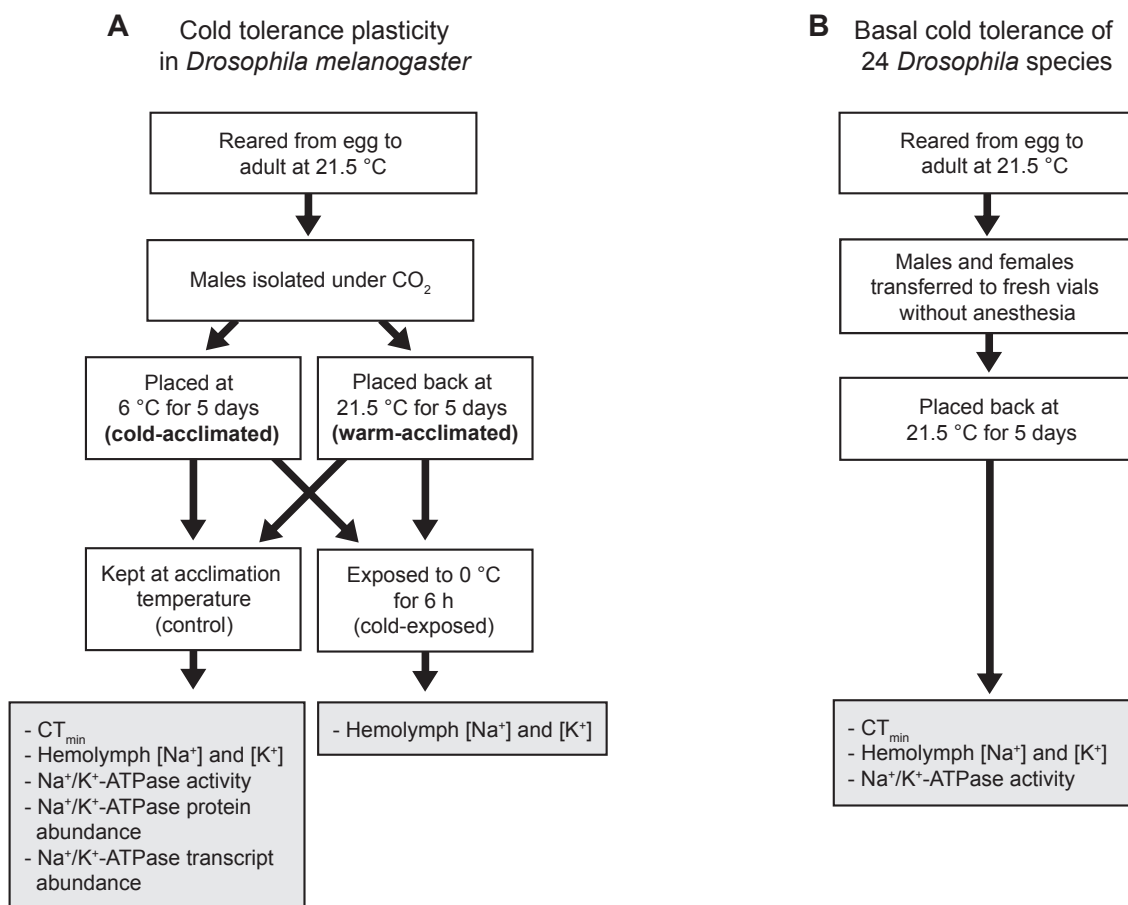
**A** Cold tolerance plasticity in *Drosophila melanogaster*

Reared from egg to adult at 21.5 °C

Males isolated under $CO_2$

Placed at 6 °C for 5 days **(cold-acclimated)**

Placed back at 21.5 °C for 5 days **(warm-acclimated)**

Kept at acclimation temperature (control)

Exposed to 0 °C for 6 h (cold-exposed)

- $CT_{min}$
- Hemolymph [$Na^+$] and [$K^+$]
- $Na^+/K^+$-ATPase activity
- $Na^+/K^+$-ATPase protein abundance
- $Na^+/K^+$-ATPase transcript abundance

- Hemolymph [$Na^+$] and [$K^+$]

**B** Basal cold tolerance of 24 *Drosophila* species

Reared from egg to adult at 21.5 °C

Males and females transferred to fresh vials without anesthesia

Placed back at 21.5 °C for 5 days

- $CT_{min}$
- Hemolymph [$Na^+$] and [$K^+$]
- $Na^+/K^+$-ATPase activity